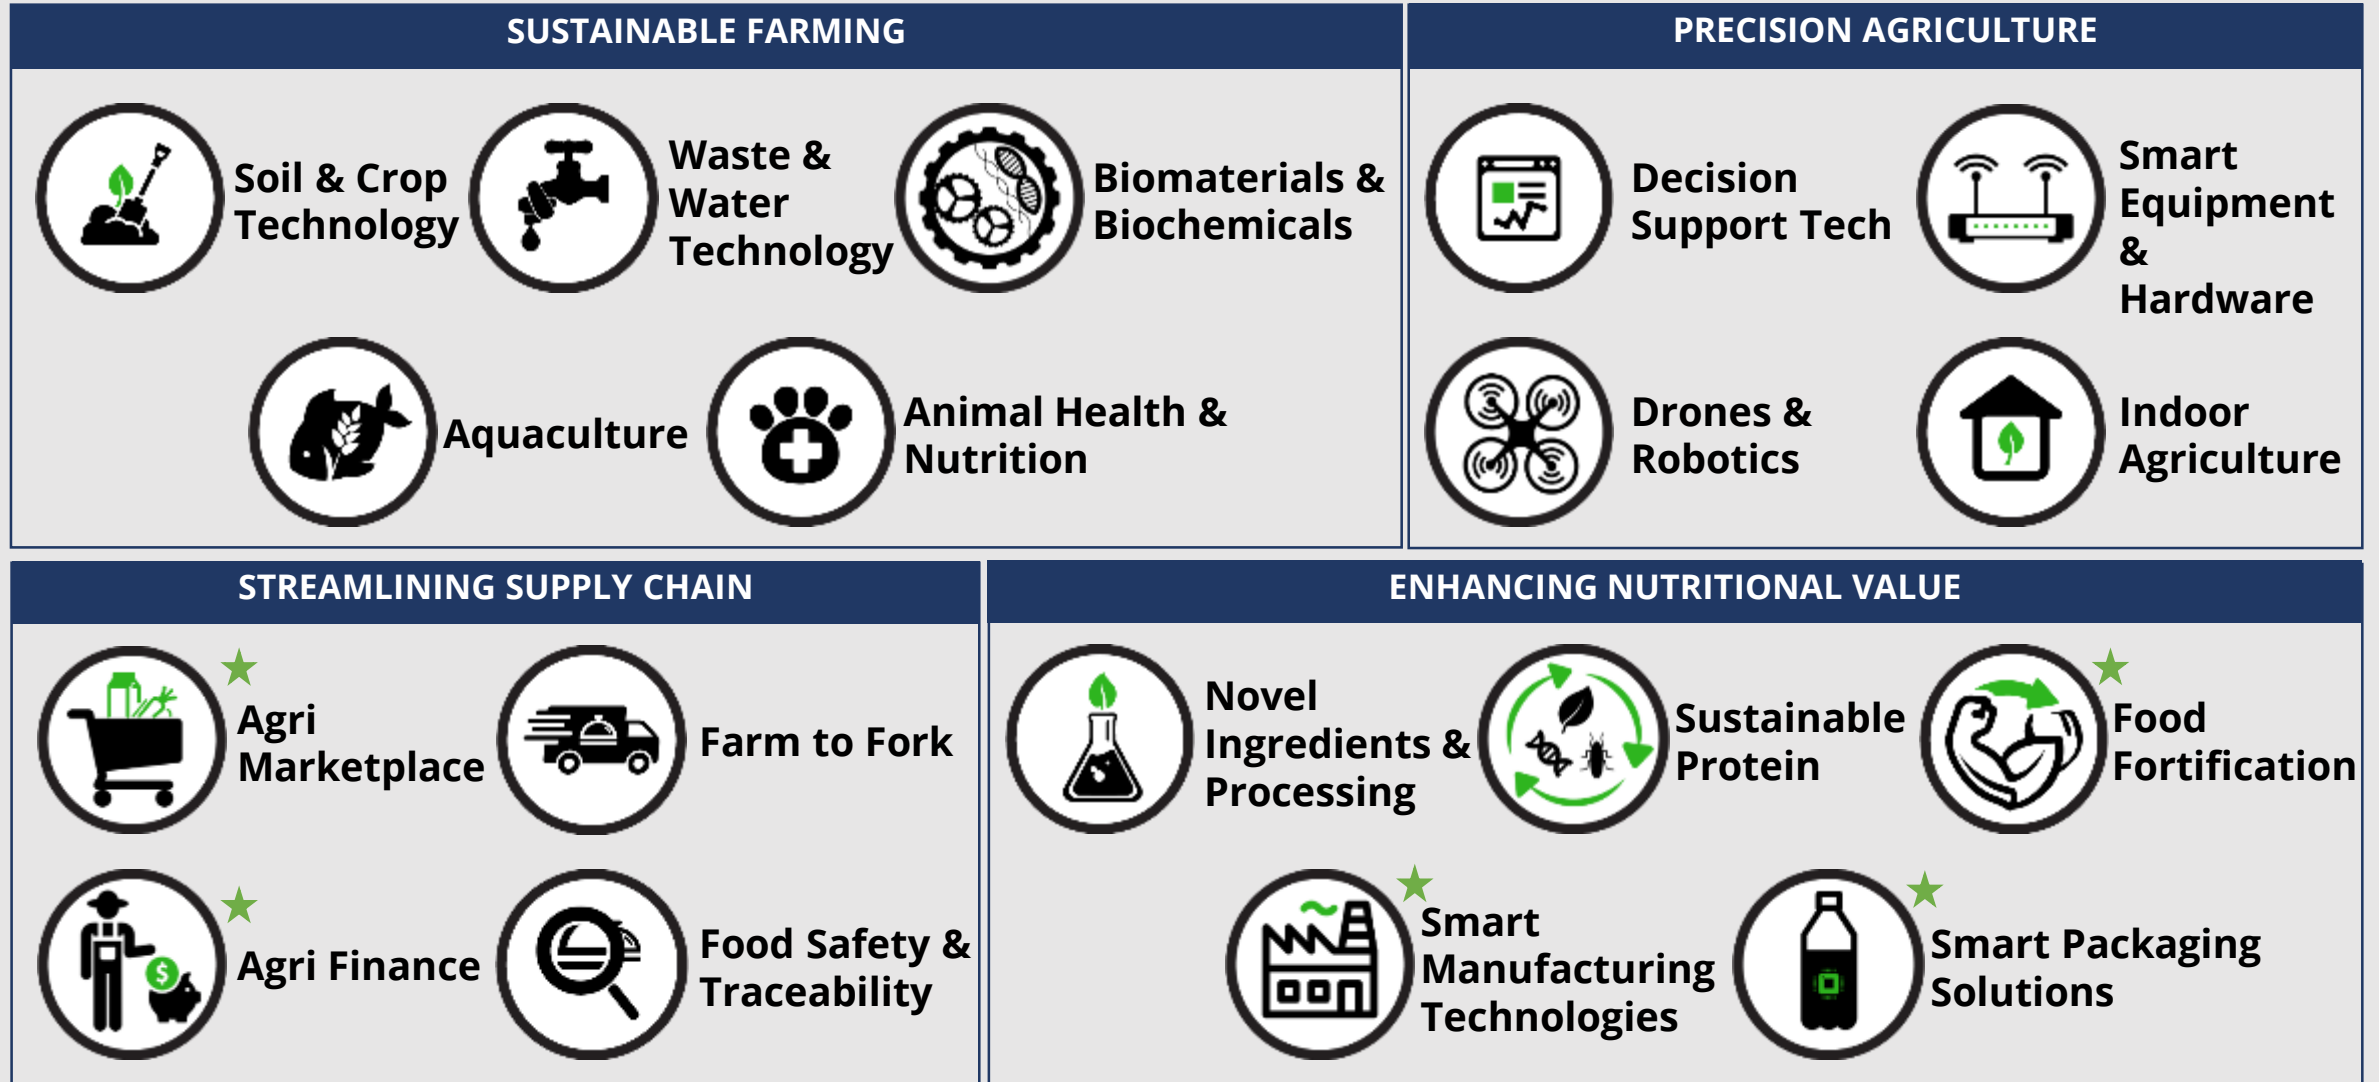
SUSTAINABLE FARMING

Soil & Crop Technology

Waste & Water Technology

Biomaterials & Biochemicals

Aquaculture

Animal Health & Nutrition

PRECISION AGRICULTURE

Decision Support Tech

Smart Equipment & Hardware

Drones & Robotics

Indoor Agriculture

STREAMLINING SUPPLY CHAIN

Agri Marketplace

Farm to Fork

Agri Finance

Food Safety & Traceability

ENHANCING NUTRITIONAL VALUE

Novel Ingredients & Processing

Sustainable Protein

Food Fortification

Smart Manufacturing Technologies

Smart Packaging Solutions